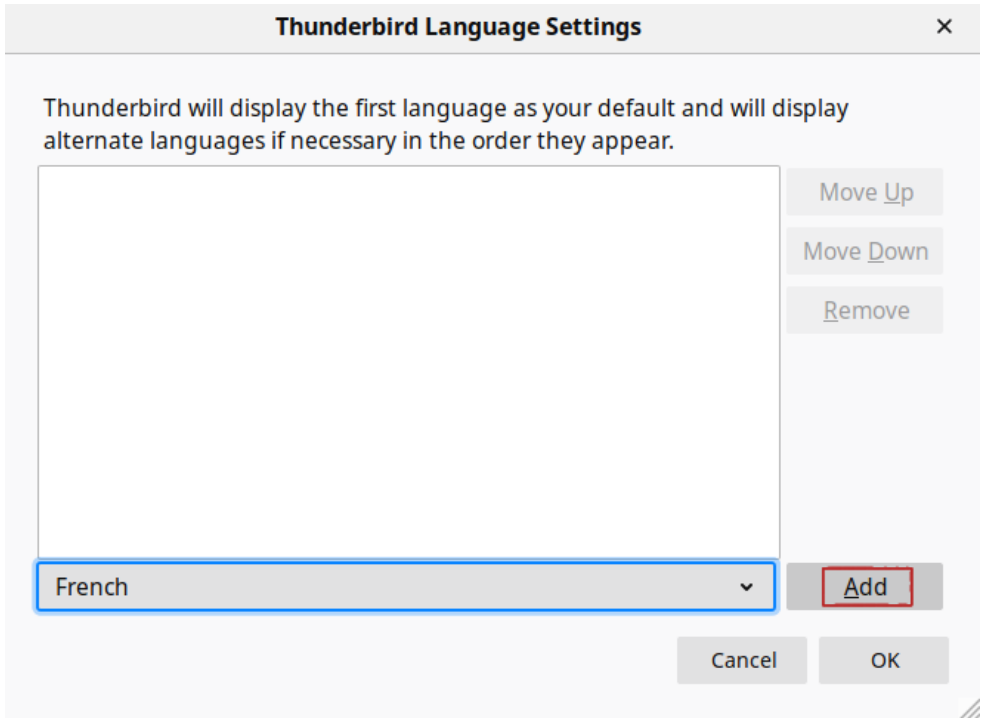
Thunderbird Language Settings

×

Thunderbird will display the first language as your default and will display alternate languages if necessary in the order they appear.

Move Up

Move Down

Remove

French

Add

Cancel

OK